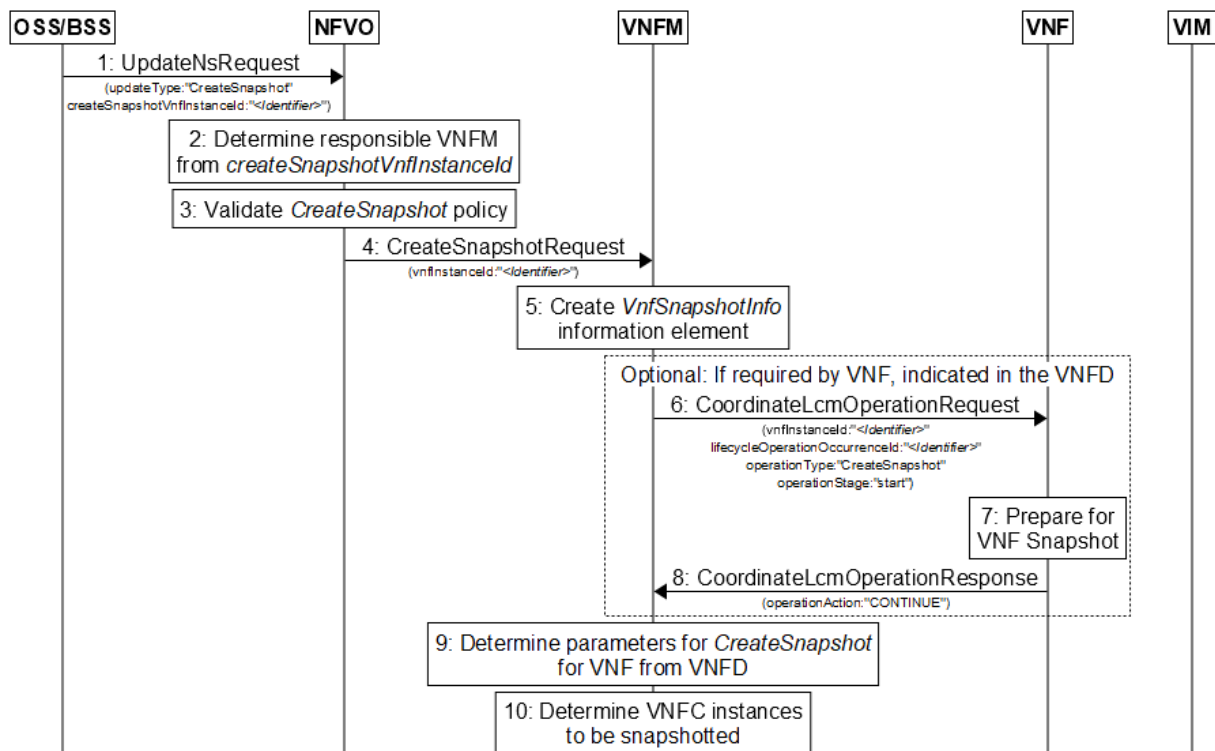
OSS/BSS

NFVO

VNFM

VNF

VIM

1: UpdateNsRequest

(updateType:"CreateSnapshot" createSnapshotVnfInstanceId:"<Identifier>")

2: Determine responsible VNFM from createSnapshotVnfInstanceId

3: Validate CreateSnapshot policy

4: CreateSnapshotRequest

(vnfInstanceId:"<Identifier>")

5: Create VnfSnapshotInfo information element

Optional: If required by VNF, indicated in the VNFD

6: CoordinateLcmOperationRequest

(vnfInstanceId:"<Identifier>" lifecycleOperationOccurrenceId:"<Identifier>" operationType:"CreateSnapshot" operationStage:"start")

7: Prepare for VNF Snapshot

8: CoordinateLcmOperationResponse

(operationAction:"CONTINUE")

9: Determine parameters for CreateSnapshot for VNF from VNFD

10: Determine VNFC instances to be snapshotted